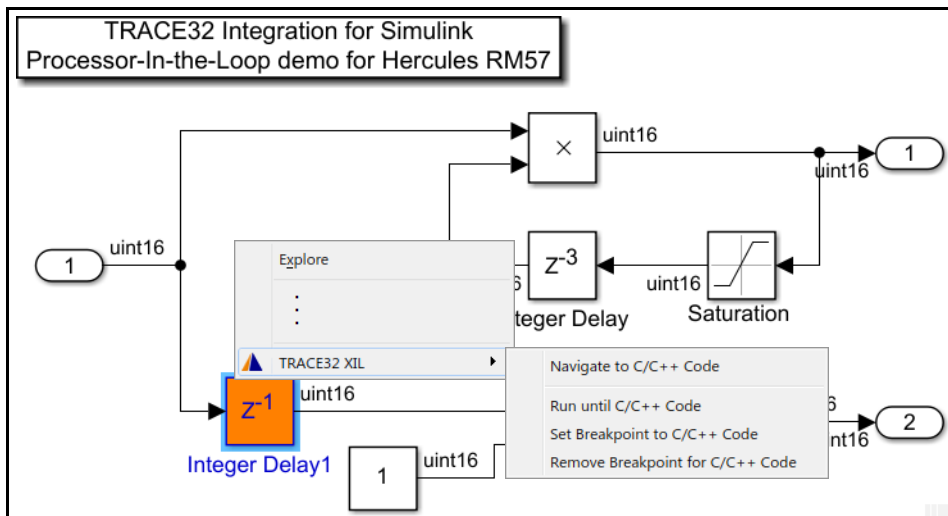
TRACE32 Integration for Simulink
Processor-In-the-Loop demo for Hercules RM57

uint16

1

uint16

uint16

1

$Z^{-3}$

uint16

Saturation

teger Delay

Explore

:

TRACE32 XIL

Navigate to C/C++ Code

Run until C/C++ Code

Set Breakpoint to C/C++ Code

Remove Breakpoint for C/C++ Code

$Z^{-1}$

uint16

Integer Delay1

1

uint16

6

nt16

2

6